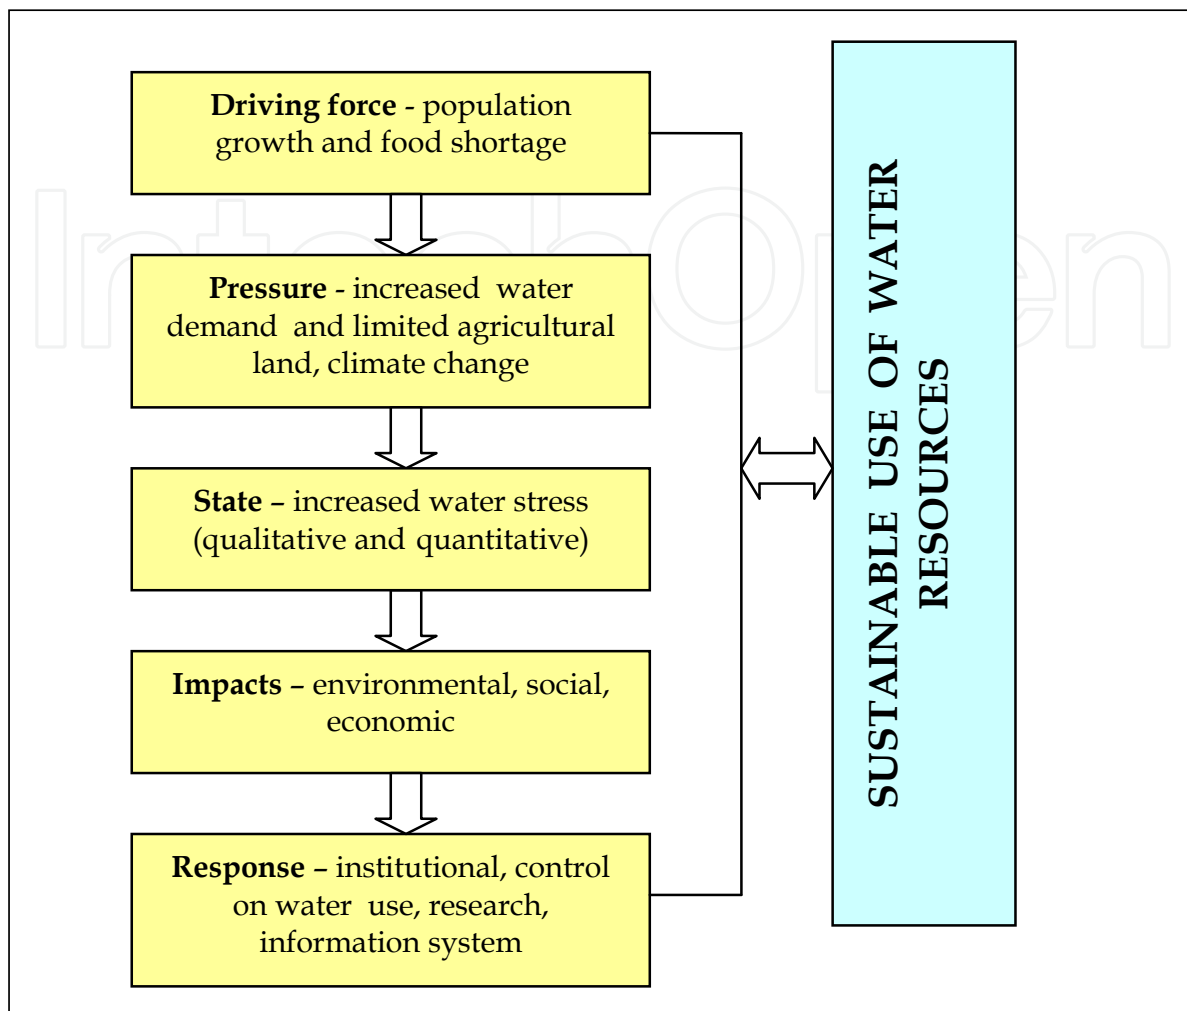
Driving force - population growth and food shortage

Pressure - increased water demand and limited agricultural land, climate change

State – increased water stress (qualitative and quantitative)

Impacts – environmental, social, economic

Response – institutional, control on water use, research, information system

SUSTAINABLE USE OF WATER RESOURCES

IntechOpen